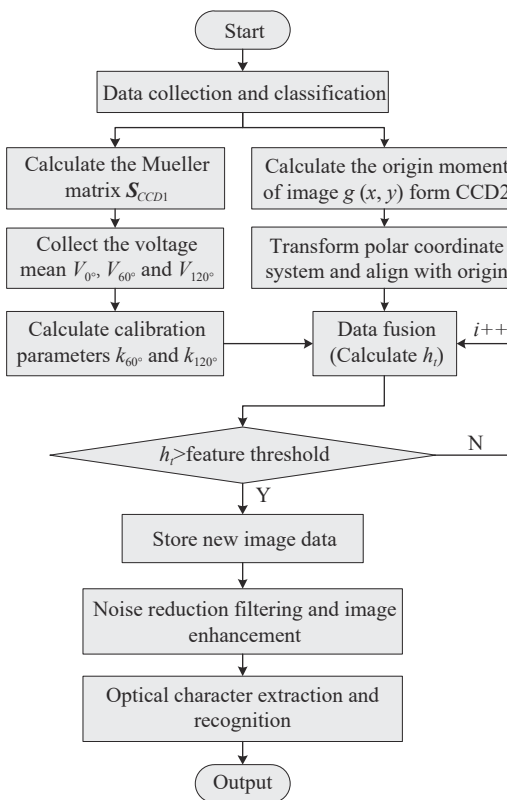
Start

Data collection and classification

Calculate the Mueller matrix $\boldsymbol{S}_{CCD1}$

Collect the voltage mean $V_{0°}$, $V_{60°}$ and $V_{120°}$

Calculate calibration parameters $k_{60°}$ and $k_{120°}$

Calculate the origin moment of image $g\ (x, y)$ form CCD2

Transform polar coordinate system and align with origin

Data fusion (Calculate $h_t$)

$i$++

$h_t$>feature threshold

N

Y

Store new image data

Noise reduction filtering and image enhancement

Optical character extraction and recognition

Output